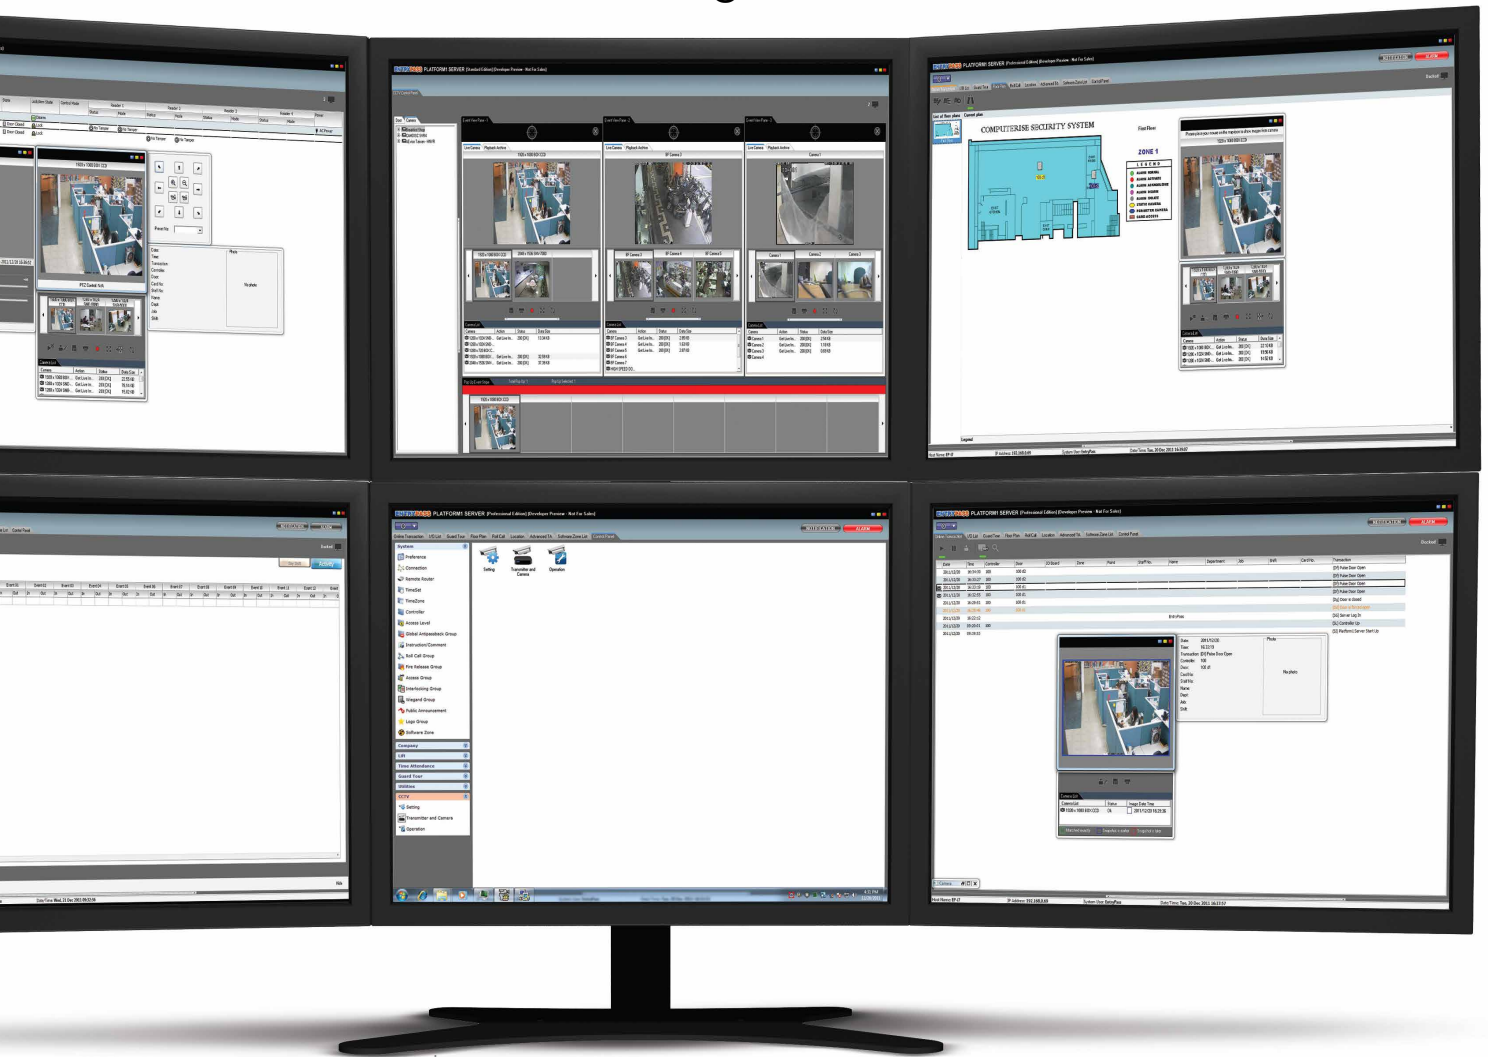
PLATFORM1 SERVER [Standard Edition] [Developer Preview - Not For Sales]

PLATFORM1 SERVER [Professional Edition] [Developer Preview - Not For Sales]

COMPUTERISE SECURITY SYSTEM

ZONE 1

LEGEND

PLATFORM1 SERVER [Professional Edition] [Developer Preview - Not For Sales]

System
Preference
Connection
Remote Router
TimeSet
TimeZone
Controller
Access Level
Global Antipassback Group
Instruction/Comment
Roll Call Group
Fire Release Group
Access Group
Interlocking Group
Wiegand Group
Public Announcement
Logo Group
Software Zone
Company
Lift
Time Attendance
Guard Tour
Utilities
CCTV
Setting
Transmitter and Camera
Operation

Setting
Transmitter and Camera
Operation

PLATFORM1 SERVER [Professional Edition] [Developer Preview - Not For Sales]

No photo

No photo